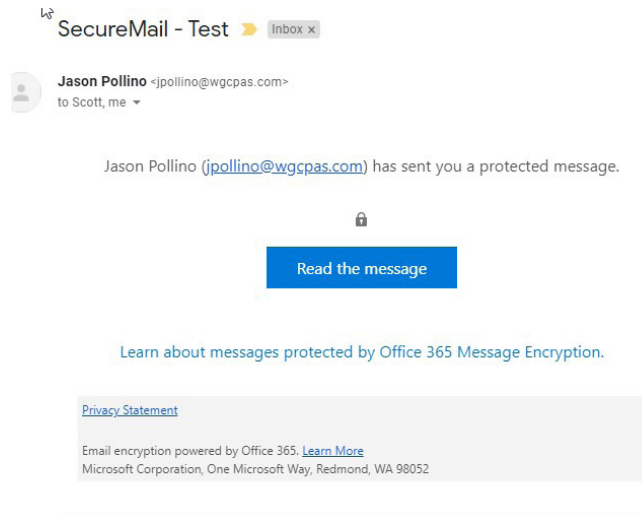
SecureMail - Test Inbox ×

Jason Pollino <jpollino@wgcpas.com>
to Scott, me

Jason Pollino (jpollino@wgcpas.com) has sent you a protected message.

Read the message

Learn about messages protected by Office 365 Message Encryption.

Privacy Statement

Email encryption powered by Office 365. Learn More
Microsoft Corporation, One Microsoft Way, Redmond, WA 98052